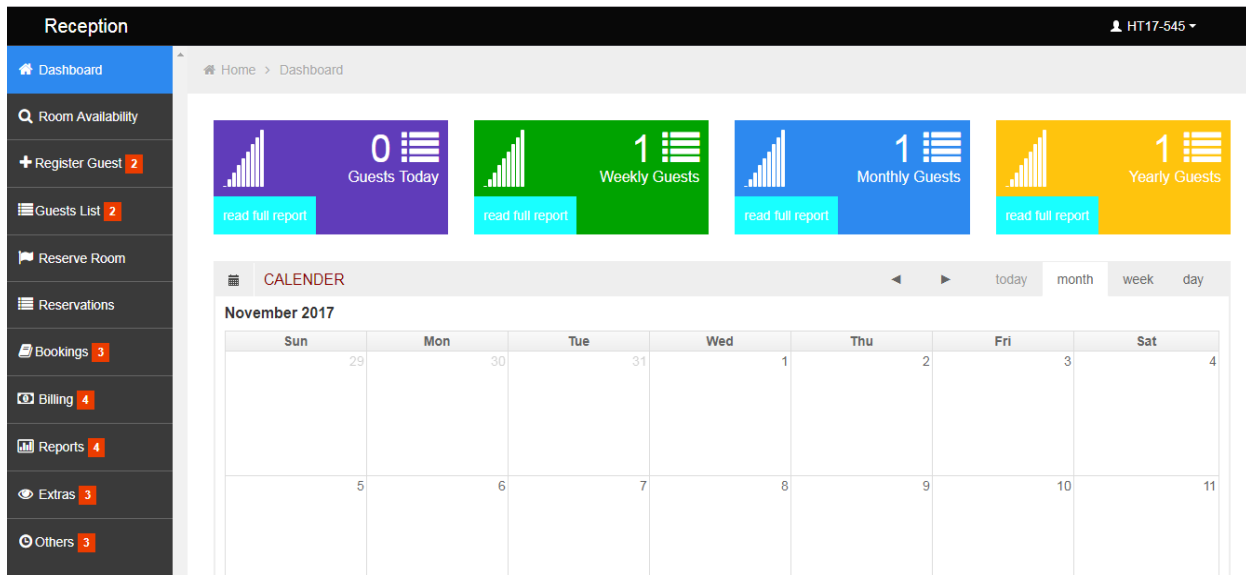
Reception

HT17-545

Dashboard

Room Availability

Register Guest 2

Guests List 2

Reserve Room

Reservations

Bookings 3

Billing 4

Reports 4

Extras 3

Others 3

Home > Dashboard

0
Guests Today
read full report

1
Weekly Guests
read full report

1
Monthly Guests
read full report

1
Yearly Guests
read full report

CALENDER

◄ ► today month week day

November 2017

| Sun | Mon | Tue | Wed | Thu | Fri | Sat |
|---|---|---|---|---|---|---|
| 29 | 30 | 31 | 1 | 2 | 3 | 4 |
| 5 | 6 | 7 | 8 | 9 | 10 | 11 |